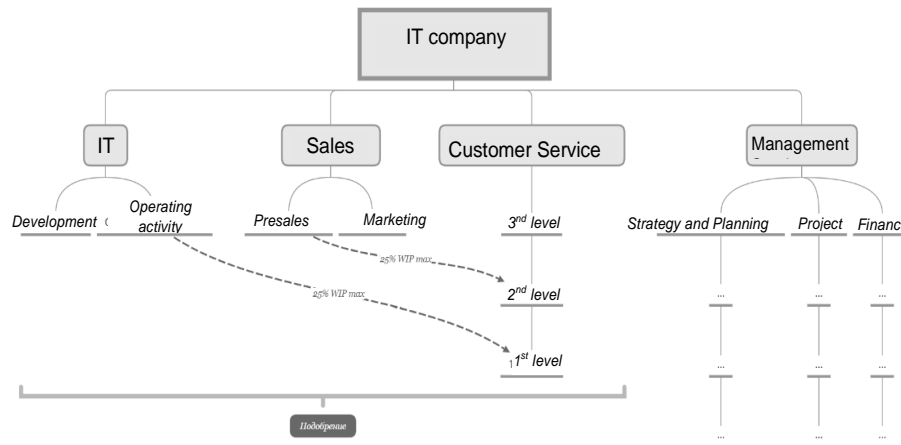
IT company

IT

Sales

Customer Service

Management

Development

Operating activity

Presales

Marketing

$3^{nd}$ level

Strategy and Planning

Project

Financ

25% WIP max

$2^{nd}$ level

25% WIP max

$1^{st}$ level

...

...

...

...

...

...

...

...

...

Подобрение